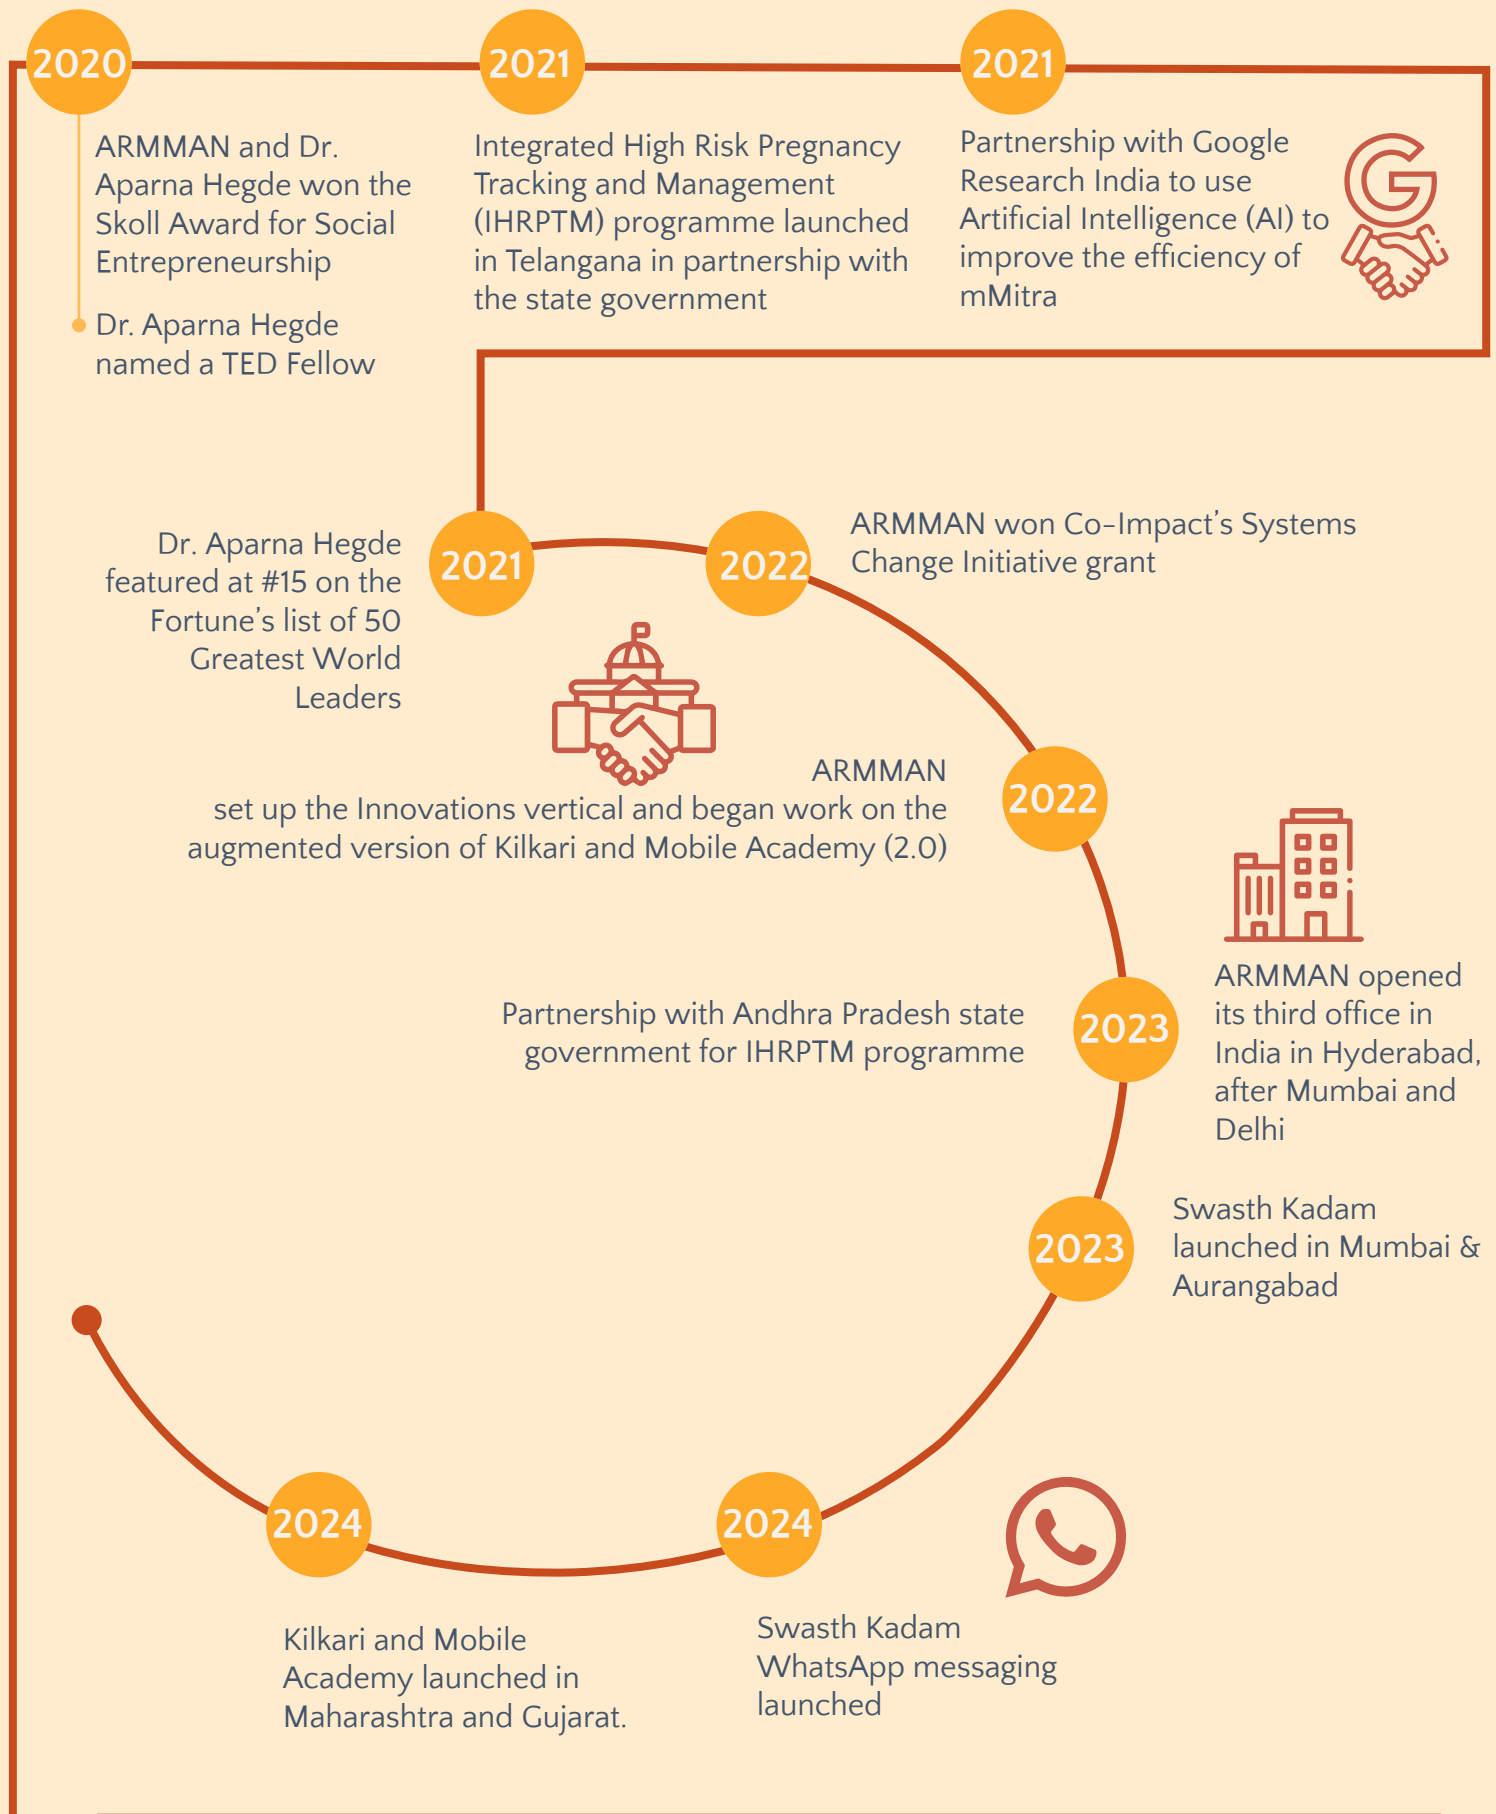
2020

ARMMAN and Dr. Aparna Hegde won the Skoll Award for Social Entrepreneurship

Dr. Aparna Hegde named a TED Fellow

2021

Integrated High Risk Pregnancy Tracking and Management (IHRPTM) programme launched in Telangana in partnership with the state government

2021

Partnership with Google Research India to use Artificial Intelligence (AI) to improve the efficiency of mMitra

2021

Dr. Aparna Hegde featured at #15 on the Fortune's list of 50 Greatest World Leaders

2022

ARMMAN won Co-Impact's Systems Change Initiative grant

2022

ARMMAN set up the Innovations vertical and began work on the augmented version of Kilkari and Mobile Academy (2.0)

2023

Partnership with Andhra Pradesh state government for IHRPTM programme

ARMMAN opened its third office in India in Hyderabad, after Mumbai and Delhi

2023

Swasth Kadam launched in Mumbai & Aurangabad

2024

Kilkari and Mobile Academy launched in Maharashtra and Gujarat.

2024

Swasth Kadam WhatsApp messaging launched